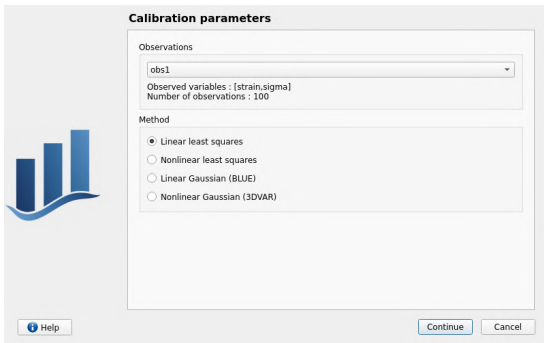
Calibration parameters

Observations

obs1

Observed variables : [strain,sigma]
Number of observations : 100

Method

Linear least squares
Nonlinear least squares
Linear Gaussian (BLUE)
Nonlinear Gaussian (3DVAR)

Help

Continue Cancel